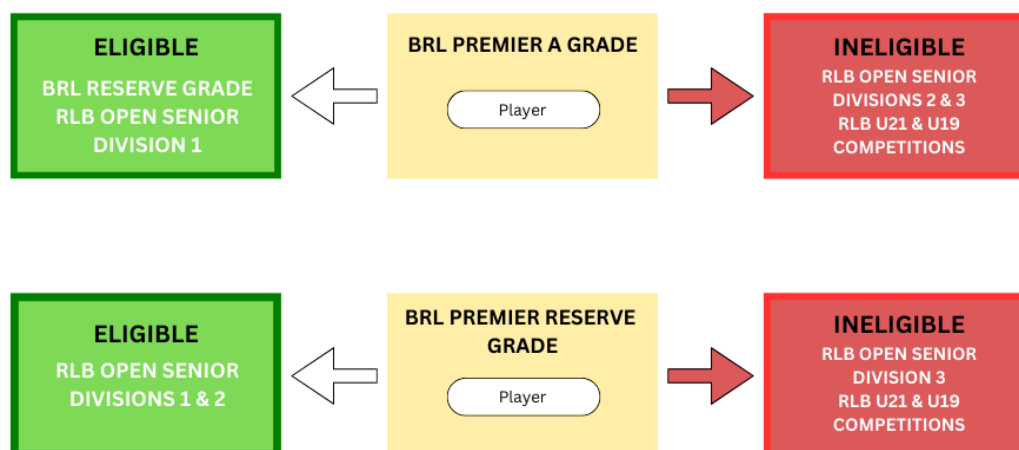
ELIGIBLE

BRL RESERVE GRADE
RLB OPEN SENIOR
DIVISION 1

BRL PREMIER A GRADE

Player

INELIGIBLE

RLB OPEN SENIOR
DIVISIONS 2 & 3
RLB U21 & U19
COMPETITIONS

ELIGIBLE

RLB OPEN SENIOR
DIVISIONS 1 & 2

BRL PREMIER RESERVE GRADE

Player

INELIGIBLE

RLB OPEN SENIOR
DIVISION 3
RLB U21 & U19
COMPETITIONS